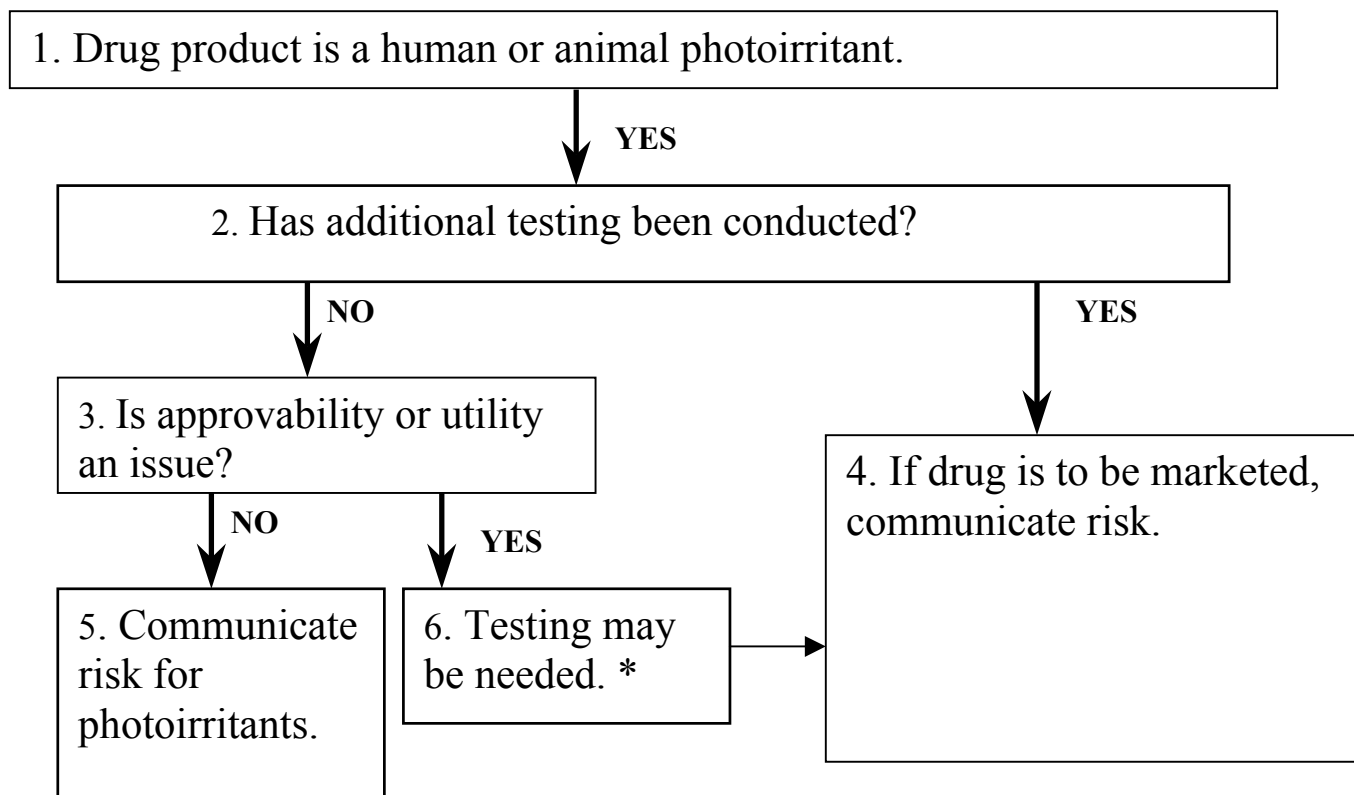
1. Drug product is a human or animal photoirritant.

YES

2. Has additional testing been conducted?

NO

YES

3. Is approvability or utility an issue?

NO

YES

4. If drug is to be marketed, communicate risk.

5. Communicate risk for photoirritants.

6. Testing may be needed. *